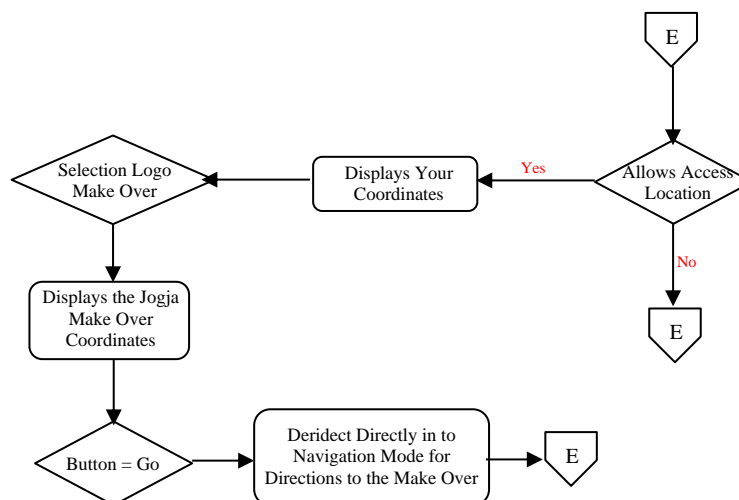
E

Allows Access Location

Yes

Displays Your Coordinates

Selection Logo Make Over

No

E

Displays the Jogja Make Over Coordinates

Button = Go

Deridect Directly in to Navigation Mode for Directions to the Make Over

E